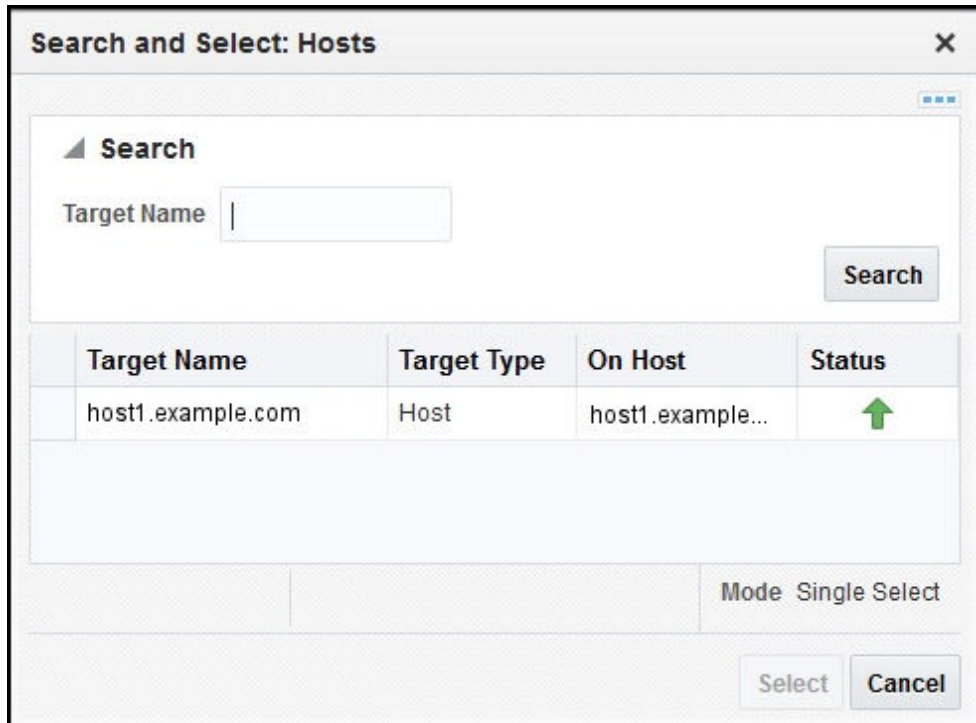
Search and Select: Hosts

×

Search

Target Name

Search

| Target Name | Target Type | On Host | Status |
|---|---|---|---|
| host1.example.com | Host | host1.example... | |

Mode Single Select

Select

Cancel